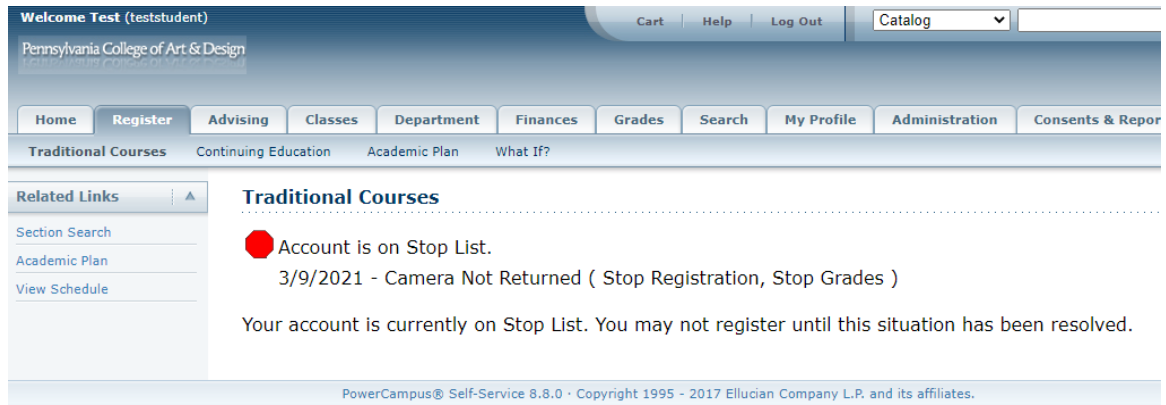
Welcome Test (teststudent)

Pennsylvania College of Art & Design

Cart | Help | Log Out

Catalog

Home | Register | Advising | Classes | Department | Finances | Grades | Search | My Profile | Administration | Consents & Repor

Traditional Courses | Continuing Education | Academic Plan | What If?

Related Links

Section Search
Academic Plan
View Schedule

Traditional Courses

Account is on Stop List.
3/9/2021 - Camera Not Returned ( Stop Registration, Stop Grades )

Your account is currently on Stop List. You may not register until this situation has been resolved.

PowerCampus® Self-Service 8.8.0 · Copyright 1995 - 2017 Ellucian Company L.P. and its affiliates.